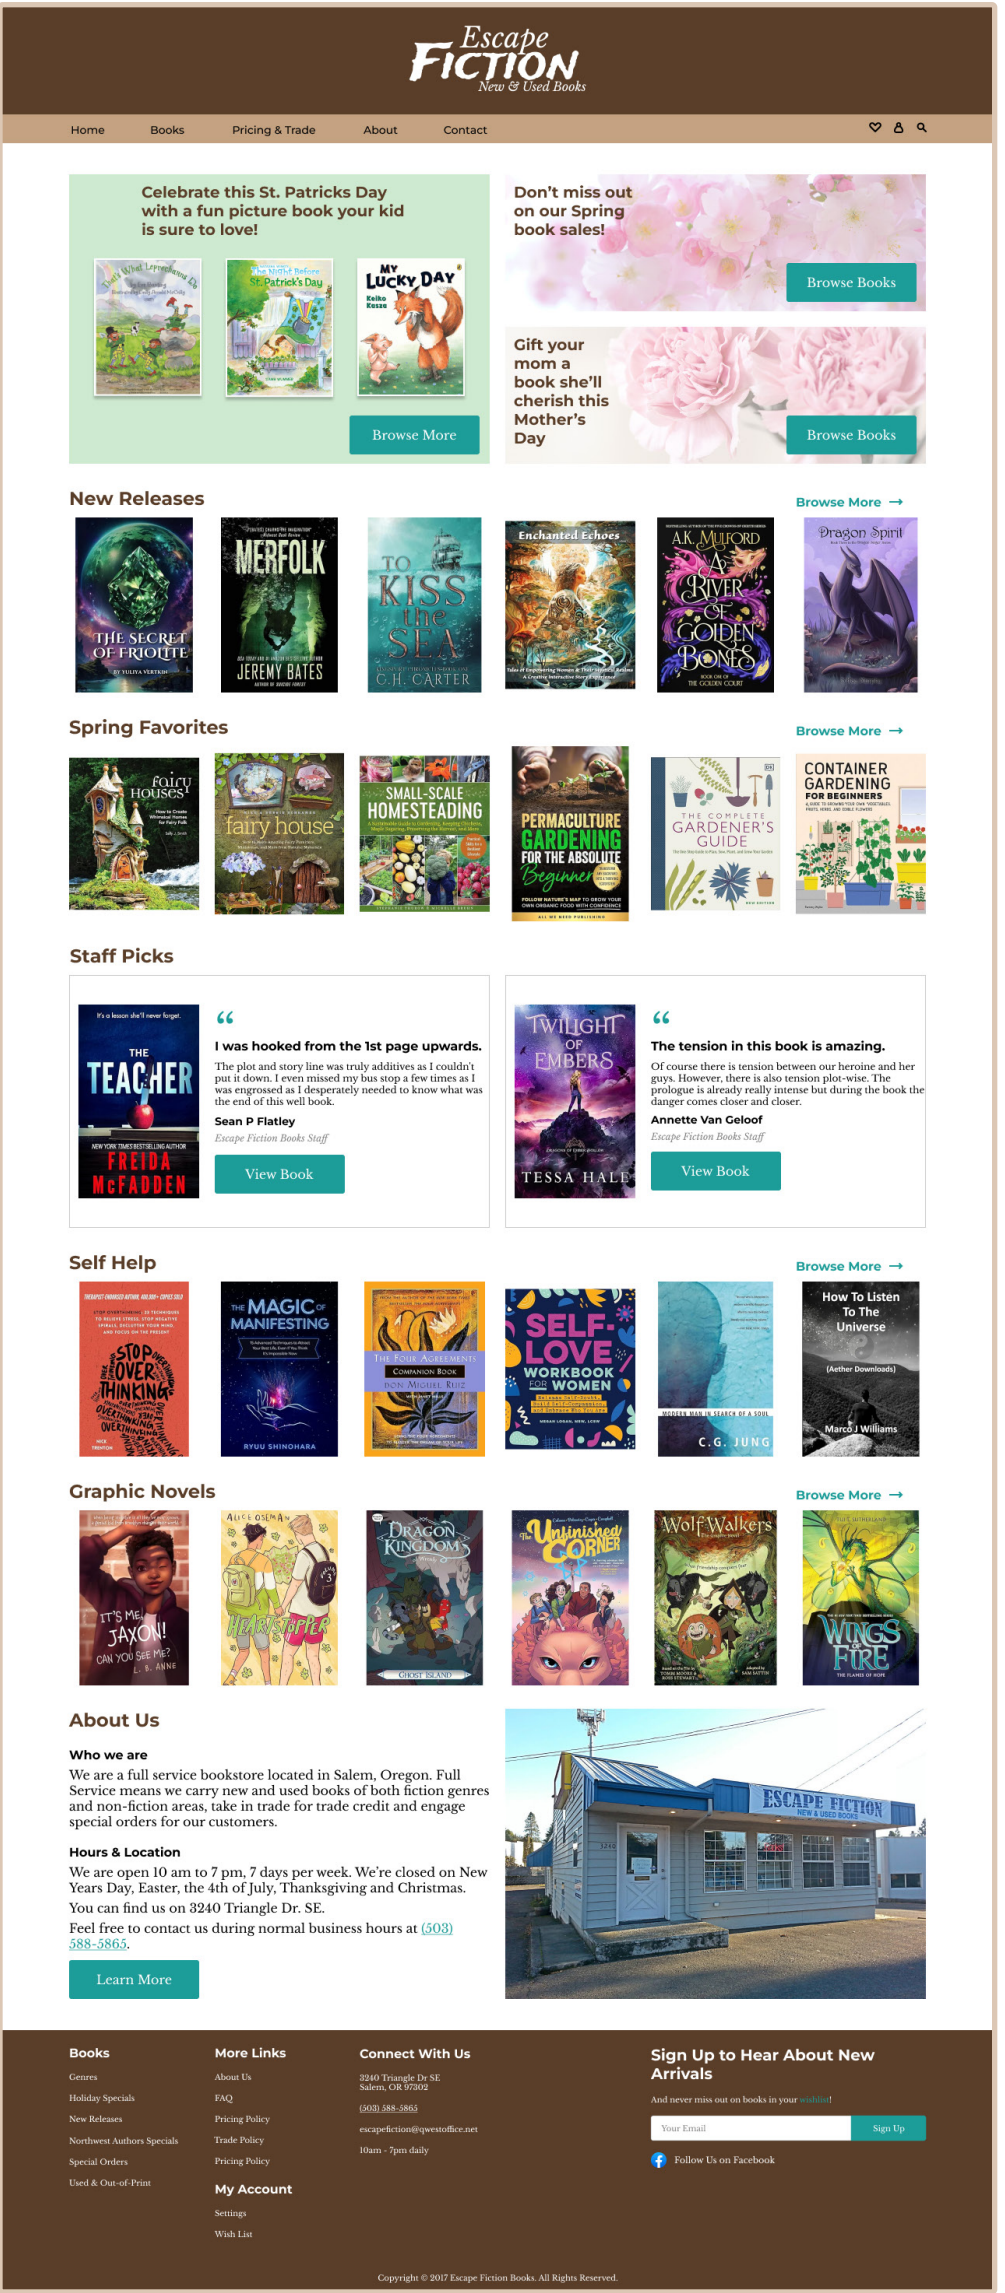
Escape FICTION New & Used Books

Home Books Pricing & Trade About Contact

Celebrate this St. Patricks Day with a fun picture book your kid is sure to love!

That What Leprechauns Do
The Night Before St. Patrick's Day
My Lucky Day Keiko Kasza

Browse More

Don't miss out on our Spring book sales!

Browse Books

Gift your mom a book she'll cherish this Mother's Day

Browse Books

New Releases

Browse More →

The Secret of Friolite
Merfolk Jeremy Bates
To Kiss the Sea C.H. Carter
Enchanted Echoes
A.K. Mulford A River of Golden Bones
Dragon Spirit

Spring Favorites

Browse More →

Fairy Houses
fairy house
Small-Scale Homesteading
Permaculture Gardening for the Absolute Beginner
The Complete Gardener's Guide
Container Gardening for Beginners

Staff Picks

It's a lesson she'll never forget.
The Teacher
New York Times Bestselling Author Freida McFadden

"

I was hooked from the 1st page upwards.

The plot and story line was truly additives as I couldn't put it down. I even missed my bus stop a few times as I was engrossed as I desperately needed to know what was the end of this well book.

Sean P Flatley
Escape Fiction Books Staff

View Book

Twilight of Embers
Tessa Hale

"

The tension in this book is amazing.

Of course there is tension between our heroine and her guys. However, there is also tension plot-wise. The prologue is already really intense but during the book the danger comes closer and closer.

Annette Van Geloof
Escape Fiction Books Staff

View Book

Self Help

Browse More →

Stop Overthinking
The Magic of Manifesting Ryuu Shinohara
The Four Agreements Companion Book Don Miguel Ruiz
Self-Love Workbook for Women
Modern Man in Search of a Soul C.G. Jung
How To Listen To The Universe (Aether Downloads) Marco J Williams

Graphic Novels

Browse More →

It's Me, Jaxon! Can You See Me? L. B. Anne
Alice Oseman Heartstopper
Dragon Kingdom Ghost Island
The Unfinished Corner
Wolf Walkers
Wings of Fire

About Us

Who we are

We are a full service bookstore located in Salem, Oregon. Full Service means we carry new and used books of both fiction genres and non-fiction areas, take in trade for trade credit and engage special orders for our customers.

Hours & Location

We are open 10 am to 7 pm, 7 days per week. We're closed on New Years Day, Easter, the 4th of July, Thanksgiving and Christmas.

You can find us on 3240 Triangle Dr. SE.

Feel free to contact us during normal business hours at (503) 588-5865.

Learn More

ESCAPE FICTION NEW & USED BOOKS

Books
Genres
Holiday Specials
New Releases
Northwest Authors Specials
Special Orders
Used & Out-of-Print

More Links
About Us
FAQ
Pricing Policy
Trade Policy
Pricing Policy

My Account
Settings
Wish List

Connect With Us
3240 Triangle Dr SE
Salem, OR 97302
(503) 588-5865
escapefiction@qwestoffice.net
10am - 7pm daily

Sign Up to Hear About New Arrivals

And never miss out on books in your wishlist!

Your Email
Sign Up

Follow Us on Facebook

Copyright © 2017 Escape Fiction Books. All Rights Reserved.